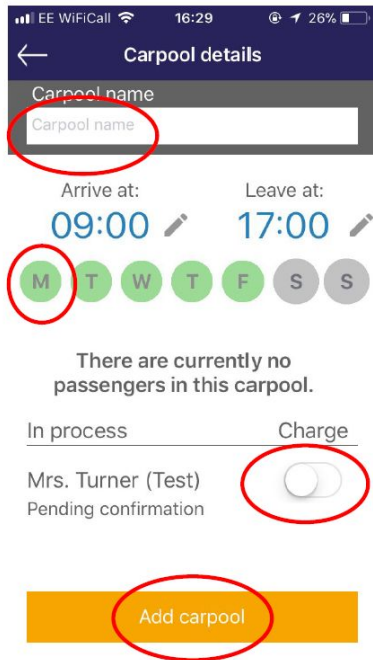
EE WiFiCall 16:29 26%

Carpool details

Carpool name

Carpool name

Arrive at:
09:00

Leave at:
17:00

M T W T F S S

There are currently no passengers in this carpool.

In process

Charge

Mrs. Turner (Test)
Pending confirmation

Add carpool